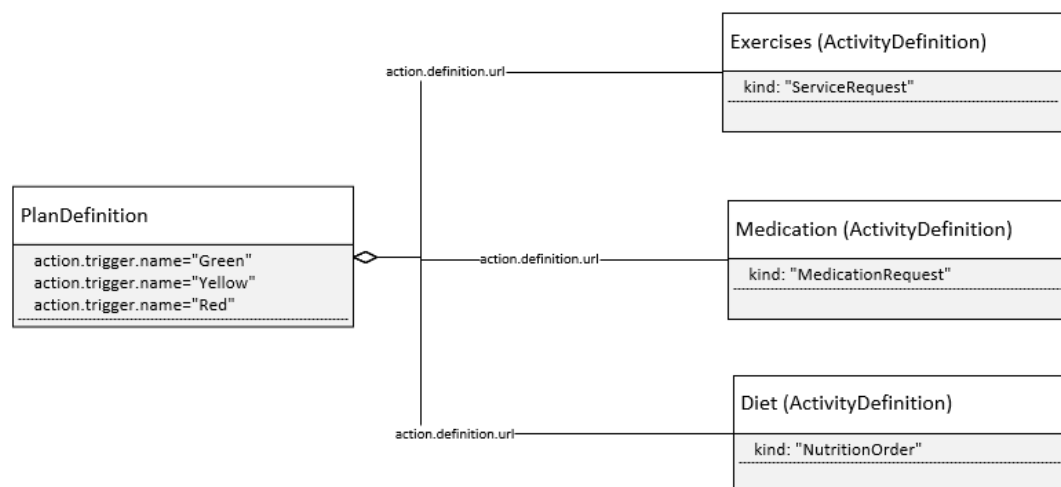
Exercises (ActivityDefinition)

kind: "ServiceRequest"

action.definition.url

PlanDefinition

action.trigger.name="Green"
action.trigger.name="Yellow"
action.trigger.name="Red"

action.definition.url

Medication (ActivityDefinition)

kind: "MedicationRequest"

action.definition.url

Diet (ActivityDefinition)

kind: "NutritionOrder"